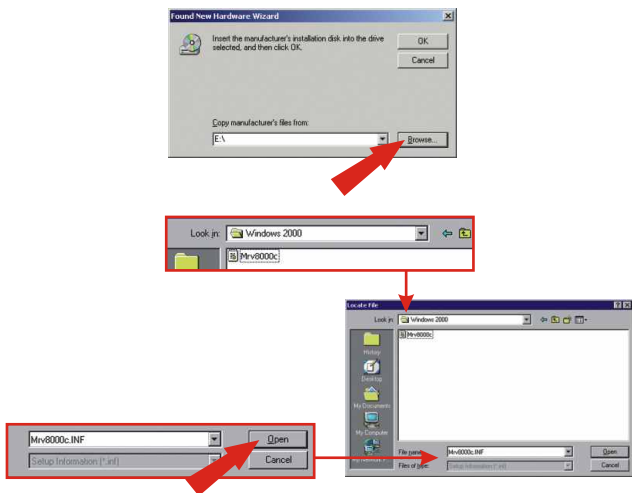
Found New Hardware Wizard

Insert the manufacturer's installation disk into the drive selected, and then click OK.

OK

Cancel

Copy manufacturer's files from:

E:\

Browse...

Look in: Windows 2000

Mrv8000c

Locate File

Look in: Windows 2000

Mrv8000c

History

Desktop

My Documents

My Computer

File name: Mrv8000c.INF

Files of type: Setup Information (*.inf)

Open

Cancel

Mrv8000c.INF

Setup Information (*.inf)

Open

Cancel